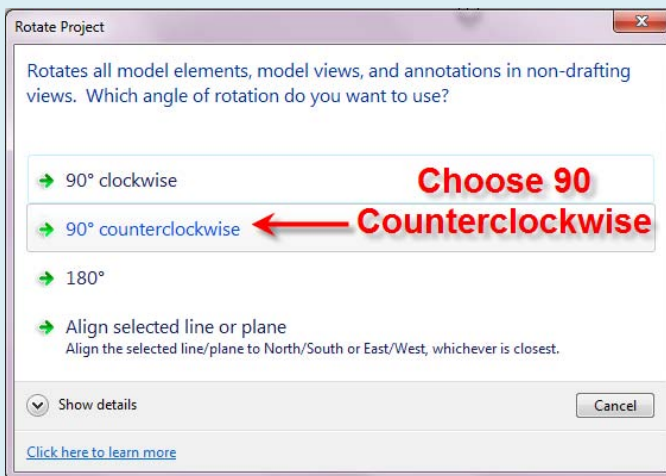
Rotate Project

Rotates all model elements, model views, and annotations in non-drafting views. Which angle of rotation do you want to use?

90° clockwise

Choose 90 Counterclockwise

90° counterclockwise

180°

Align selected line or plane
Align the selected line/plane to North/South or East/West, whichever is closest.

Show details

Cancel

Click here to learn more